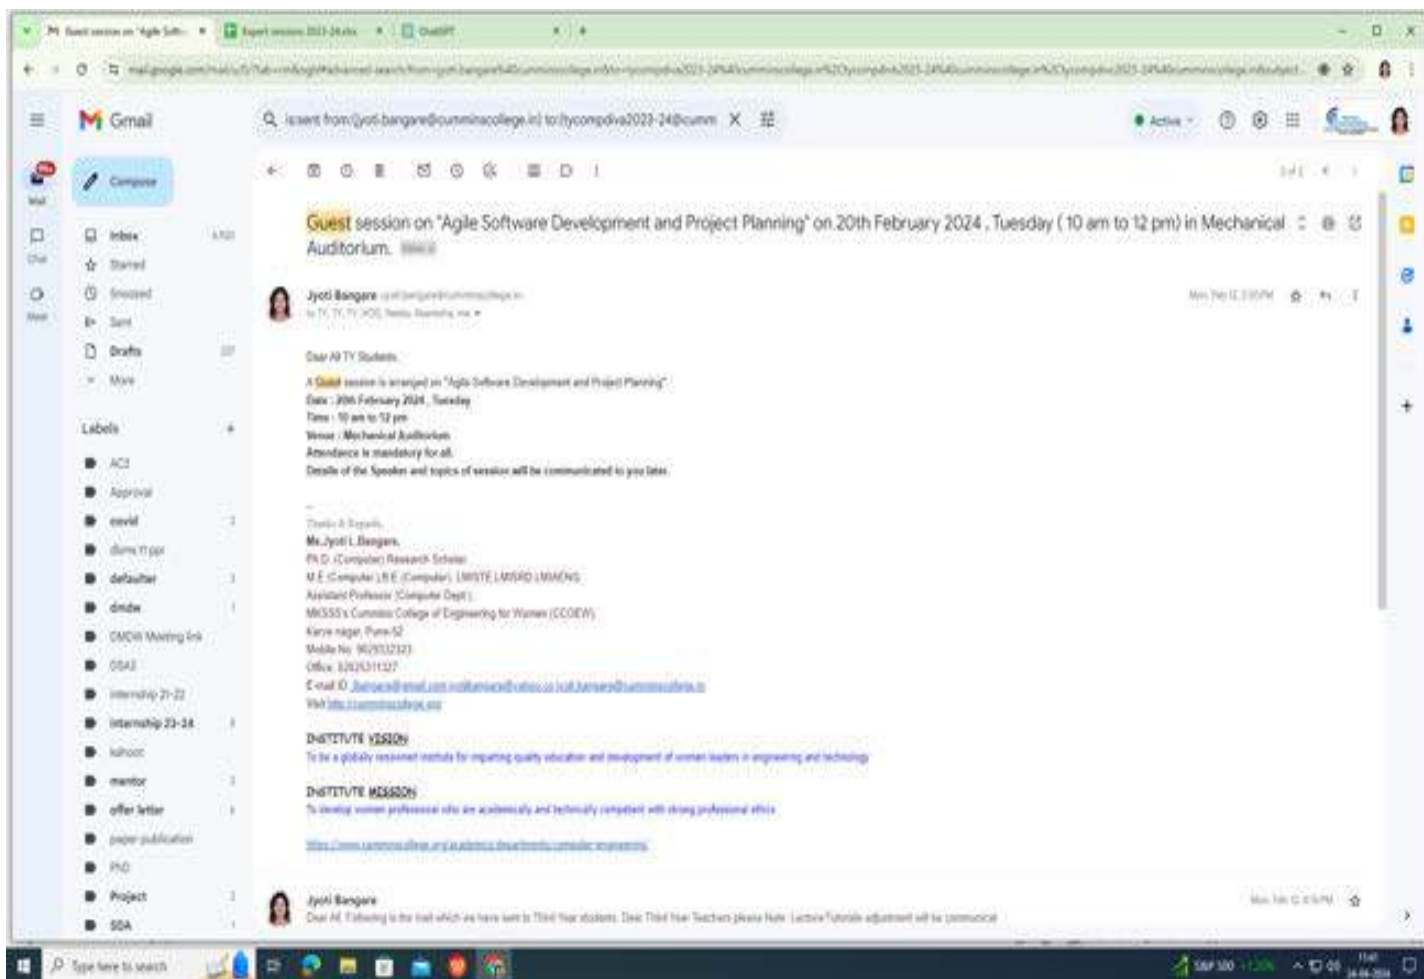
Gmail

Compose

Inbox
Starred
Snoozed
Sent
Drafts
More

Labels
ACI
Approval
covid
defaulter
dmdw
OMDW Meeting link
internship 21-22
internship 23-24
kahoot
mentor
offer letter
paper publication
PhD
Project
SDA

Mail
Chat
Meet

Q is:sent from:jyoti.bangare@cumminscollege.in to:tycompdiva2023-24@cumm

Active

Guest session on "Agile Software Development and Project Planning" on 20th February 2024 , Tuesday ( 10 am to 12 pm) in Mechanical Auditorium.

Jyoti Bangare

Dear All TY Students,

A Guest session is arranged on "Agile Software Development and Project Planning"
Date : 20th February 2024 , Tuesday
Time : 10 am to 12 pm
Venue : Mechanical Auditorium
Attendance is mandatory for all.
Details of the Speaker and topics of session will be communicated to you later.

--
Thanks & Regards,
Ms.Jyoti L.Bangare,
Ph.D. (Computer) Research Scholar
M.E.(Computer) B.E.(Computer), LMISTE LMISRD LMIAENG
Assistant Professor (Computer Dept.)
MKSSS's Cummins College of Engineering for Women (CCOEW)
Karve nagar, Pune-52
Mobile No. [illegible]
Office: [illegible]
E-mail ID: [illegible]
Visit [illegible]

INSTITUTE VISION
To be a globally renowned institute for imparting quality education and development of women leaders in engineering and technology

INSTITUTE MISSION
To develop women professional who are academically and technically competent with strong professional ethics

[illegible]

Jyoti Bangare
Dear All, Following is the mail which we have sent to Third Year students. Dear Third Year Teachers please Note: Lecture/Tutorials adjustment will be communicat

Type here to search